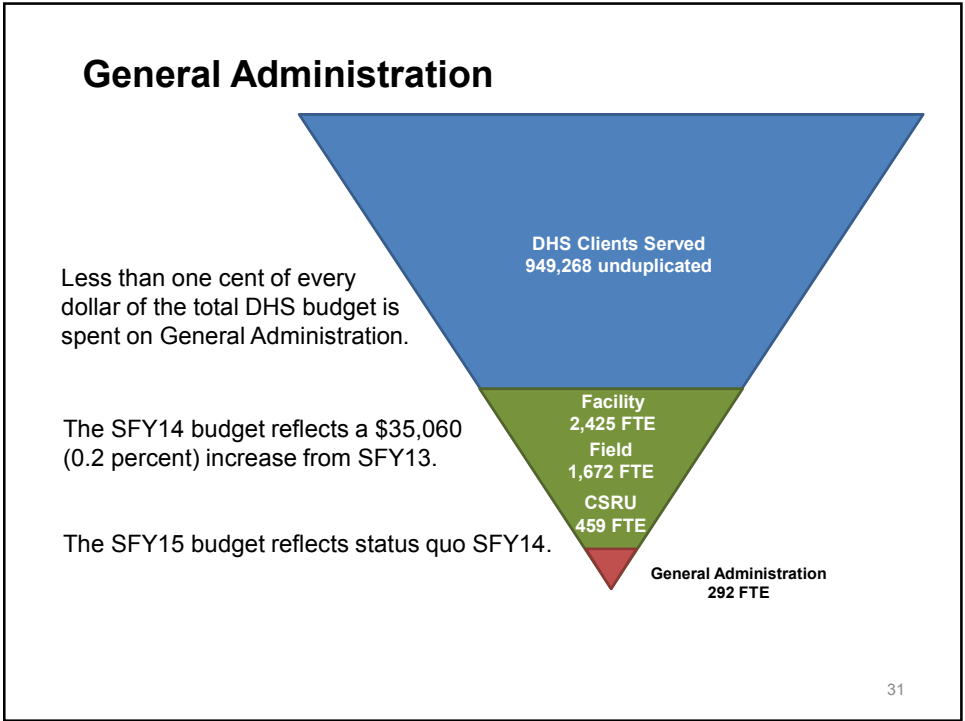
General Administration

DHS Clients Served
949,268 unduplicated

Less than one cent of every dollar of the total DHS budget is spent on General Administration.

Facility
2,425 FTE
Field
1,672 FTE
CSRU
459 FTE

The SFY14 budget reflects a \$35,060 (0.2 percent) increase from SFY13.

The SFY15 budget reflects status quo SFY14.

General Administration
292 FTE

31